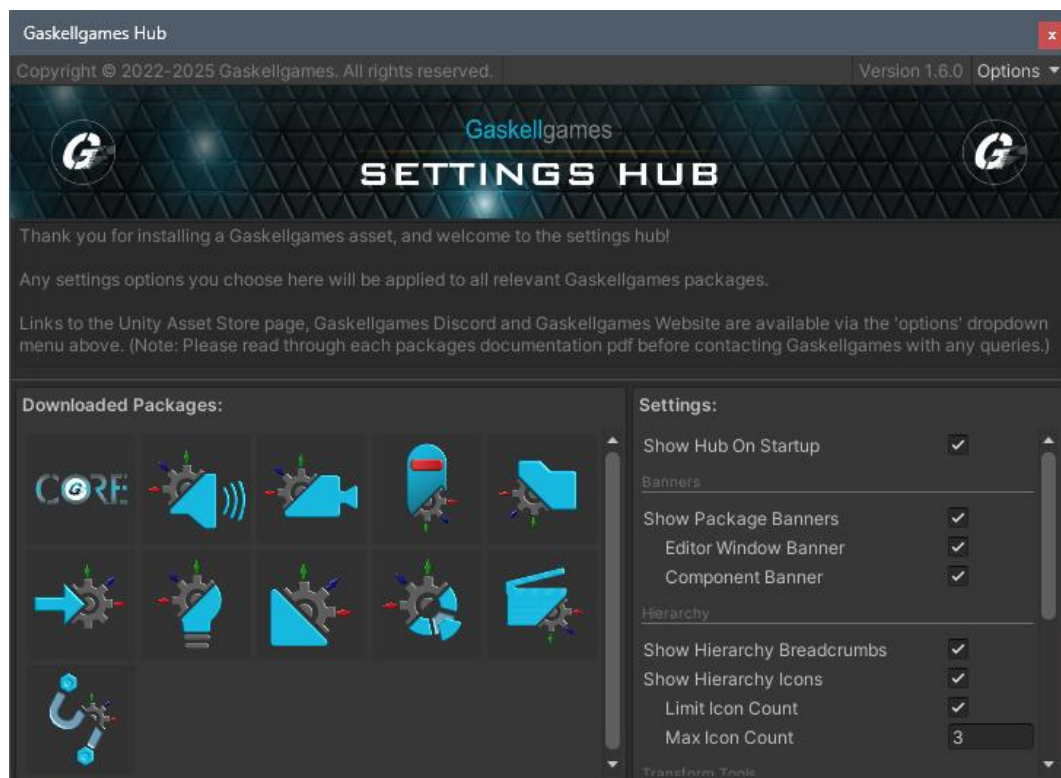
Gaskellgames Hub

x

Copyright © 2022-2025 Gaskellgames. All rights reserved.

Version 1.6.0 Options

Gaskellgames

SETTINGS HUB

Thank you for installing a Gaskellgames asset, and welcome to the settings hub!

Any settings options you choose here will be applied to all relevant Gaskellgames packages.

Links to the Unity Asset Store page, Gaskellgames Discord and Gaskellgames Website are available via the 'options' dropdown menu above. (Note: Please read through each packages documentation pdf before contacting Gaskellgames with any queries.)

Downloaded Packages:

CORE

Settings:

Show Hub On Startup

Banners

Show Package Banners

Editor Window Banner

Component Banner

Hierarchy

Show Hierarchy Breadcrumbs

Show Hierarchy Icons

Limit Icon Count

Max Icon Count 3

Transform Tools